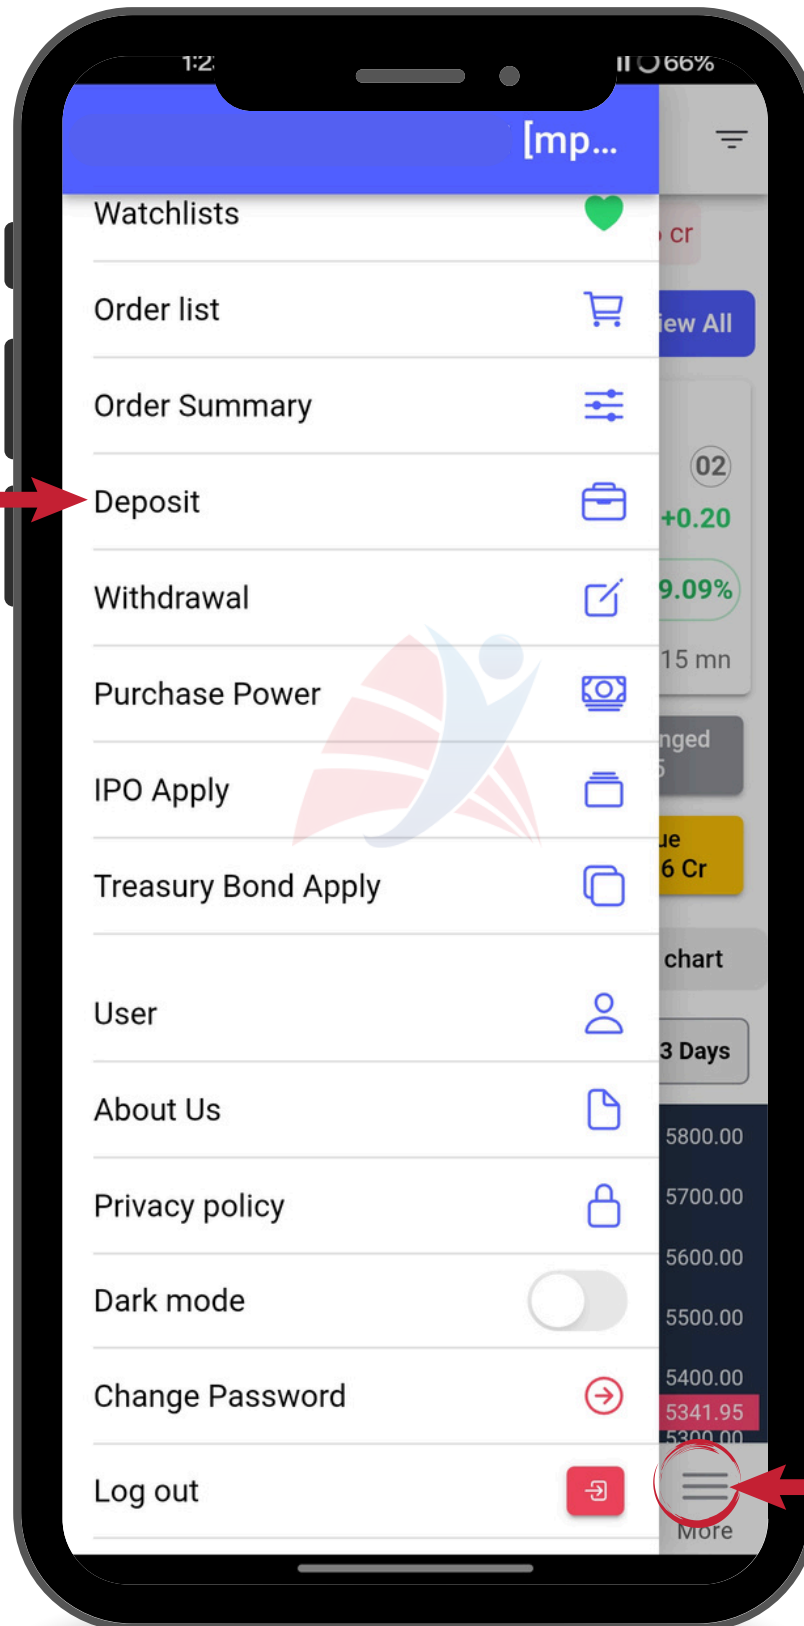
1:2

66%

[mp...

Watchlists

Order list

Order Summary

Deposit

Withdrawal

Purchase Power

IPO Apply

Treasury Bond Apply

User

About Us

Privacy policy

Dark mode

Change Password

Log out

cr

iew All

02

+0.20

9.09%

15 mn

nged

ue
6 Cr

chart

3 Days

5800.00

5700.00

5600.00

5500.00

5400.00

5341.95

5300.00

More